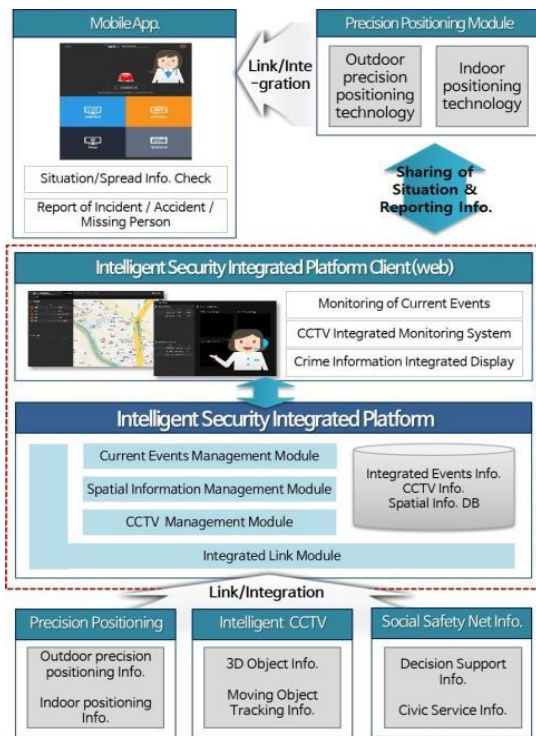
Mobile App.

Situation/Spread Info. Check

Report of Incident / Accident / Missing Person

Link/Inte-gration

Precision Positioning Module

Outdoor precision positioning technology

Indoor positioning technology

Sharing of Situation & Reporting Info.

Intelligent Security Integrated Platform Client(web)

Monitoring of Current Events

CCTV Integrated Monitoring System

Crime Information Integrated Display

Intelligent Security Integrated Platform

Current Events Management Module

Spatial Information Management Module

CCTV Management Module

Integrated Events Info. CCTV Info. Spatial Info. DB

Integrated Link Module

Link/Integration

Precision Positioning

Outdoor precision positioning Info.

Indoor positioning Info.

Intelligent CCTV

3D Object Info.

Moving Object Tracking Info.

Social Safety Net Info.

Decision Support Info.

Civic Service Info.